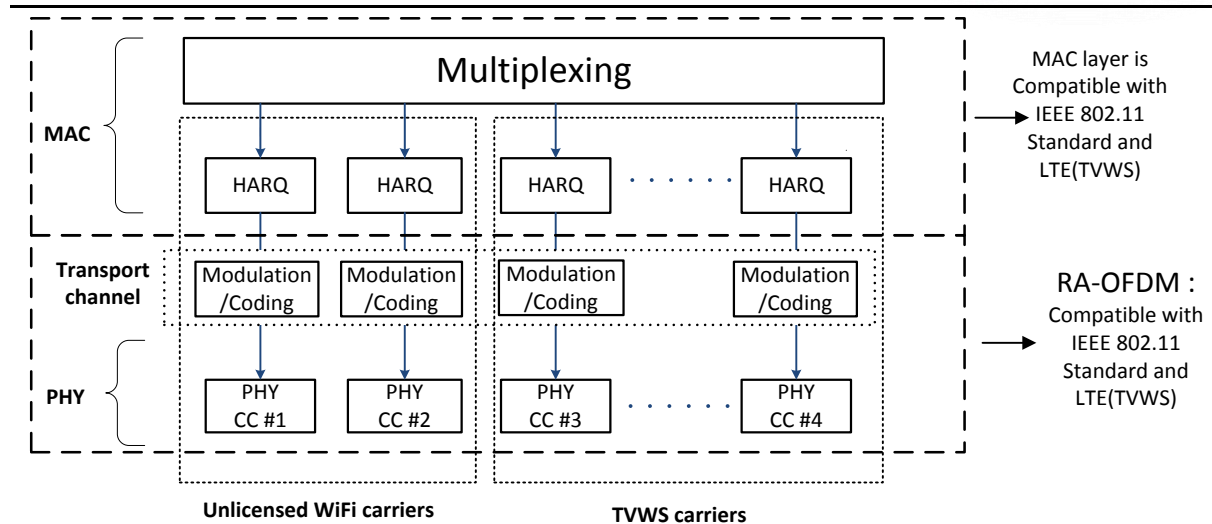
Multiplexing

MAC

HARQ

HARQ

HARQ

HARQ

MAC layer is Compatible with IEEE 802.11 Standard and LTE(TVWS)

Transport channel

Modulation /Coding

Modulation /Coding

Modulation /Coding

Modulation /Coding

RA-OFDM :

Compatible with IEEE 802.11 Standard and LTE(TVWS)

PHY

PHY CC #1

PHY CC #2

PHY CC #3

PHY CC #4

Unlicensed WiFi carriers

TVWS carriers